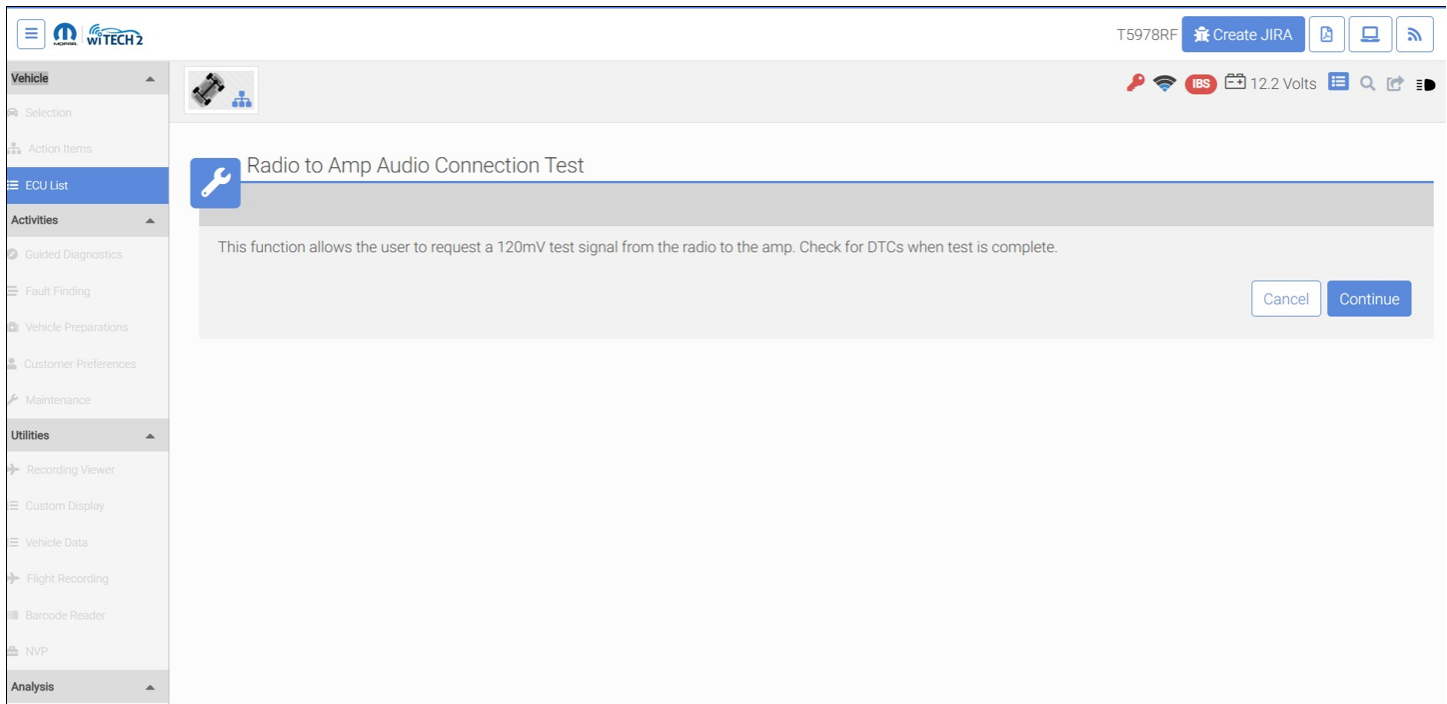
MOPAR wiTECH 2

T5978RF Create JIRA

Vehicle
Selection
Action Items
ECU List
Activities
Guided Diagnostics
Fault Finding
Vehicle Preparations
Customer Preferences
Maintenance
Utilities
Recording Viewer
Custom Display
Vehicle Data
Flight Recording
Barcode Reader
NVP
Analysis

IBS 12.2 Volts

Radio to Amp Audio Connection Test

This function allows the user to request a 120mV test signal from the radio to the amp. Check for DTCs when test is complete.

Cancel Continue